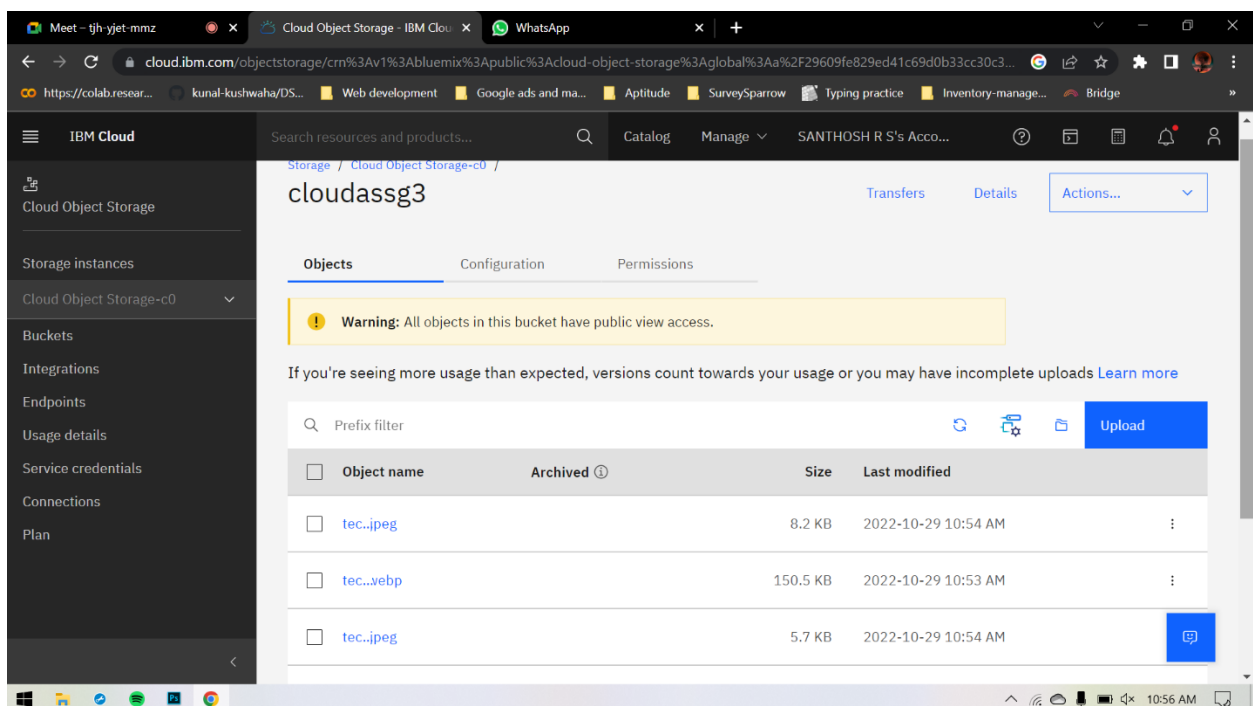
Meet – tjh-yjet-mmz
Cloud Object Storage - IBM Clou
WhatsApp

cloud.ibm.com/objectstorage/crn%3Av1%3Abluemix%3Apublic%3Acloud-object-storage%3Aglobal%3Aa%2F29609fe829ed41c69d0b33cc30c3...

https://colab.resear...
kunal-kushwaha/DS...
Web development
Google ads and ma...
Aptitude
SurveySparrow
Typing practice
Inventory-manage...
Bridge

IBM Cloud
Search resources and products...
Catalog
Manage
SANTHOSH R S's Acco...

Cloud Object Storage
Storage instances
Cloud Object Storage-c0
Buckets
Integrations
Endpoints
Usage details
Service credentials
Connections
Plan

Storage / Cloud Object Storage-c0 /
cloudassg3
Transfers
Details
Actions...

Objects
Configuration
Permissions

**Warning:** All objects in this bucket have public view access.

If you're seeing more usage than expected, versions count towards your usage or you may have incomplete uploads Learn more

Prefix filter
Upload

| Object name | Archived | Size | Last modified |
|---|---|---|---|
| tec..jpeg | | 8.2 KB | 2022-10-29 10:54 AM |
| tec...vebp | | 150.5 KB | 2022-10-29 10:53 AM |
| tec..jpeg | | 5.7 KB | 2022-10-29 10:54 AM |

10:56 AM